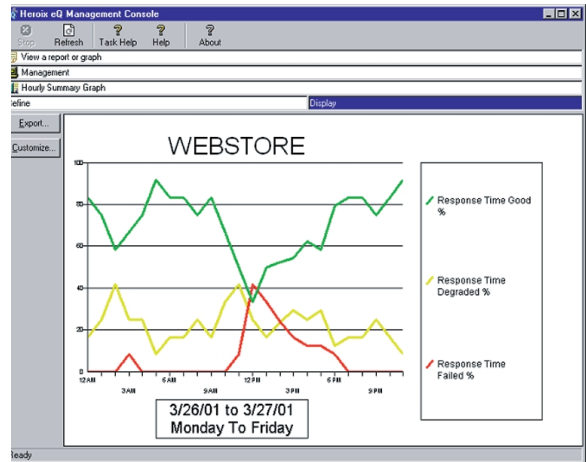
Heroix eQ Management Console

Stop Refresh Task Help Help About

View a report or graph

Management

Hourly Summary Graph

efine

Display

Export...

Customize...

WEBSTORE

100

80

60

40

20

0

12 AM

3 AM

6 AM

9 AM

12 PM

3 PM

6 PM

9 PM

Response Time Good %

Response Time Degraded %

Response Time Failed %

3/26/01 to 3/27/01
Monday To Friday

Ready